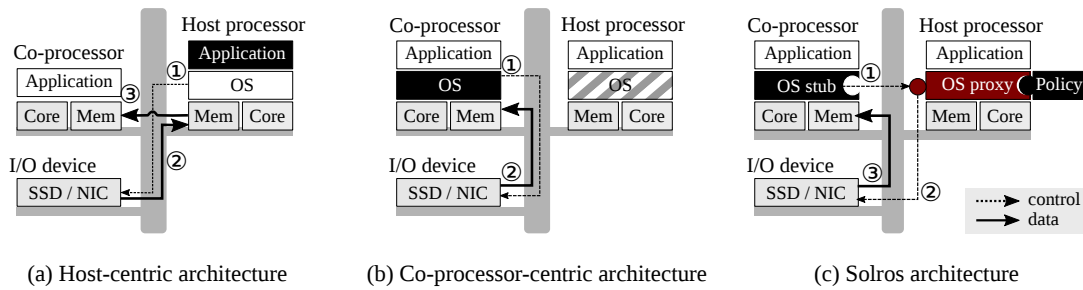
Co-processor

Application

Core | Mem

Host processor

Application

OS

Mem | Core

① ② ③

I/O device

SSD / NIC

(a) Host-centric architecture

Co-processor

Application

OS

Core | Mem

Host processor

Application

OS

Mem | Core

① ②

I/O device

SSD / NIC

(b) Co-processor-centric architecture

Co-processor

Application

OS stub

Core | Mem

Host processor

Application

OS proxy

Policy

Mem | Core

① ② ③

I/O device

SSD / NIC

control

data

(c) Solros architecture